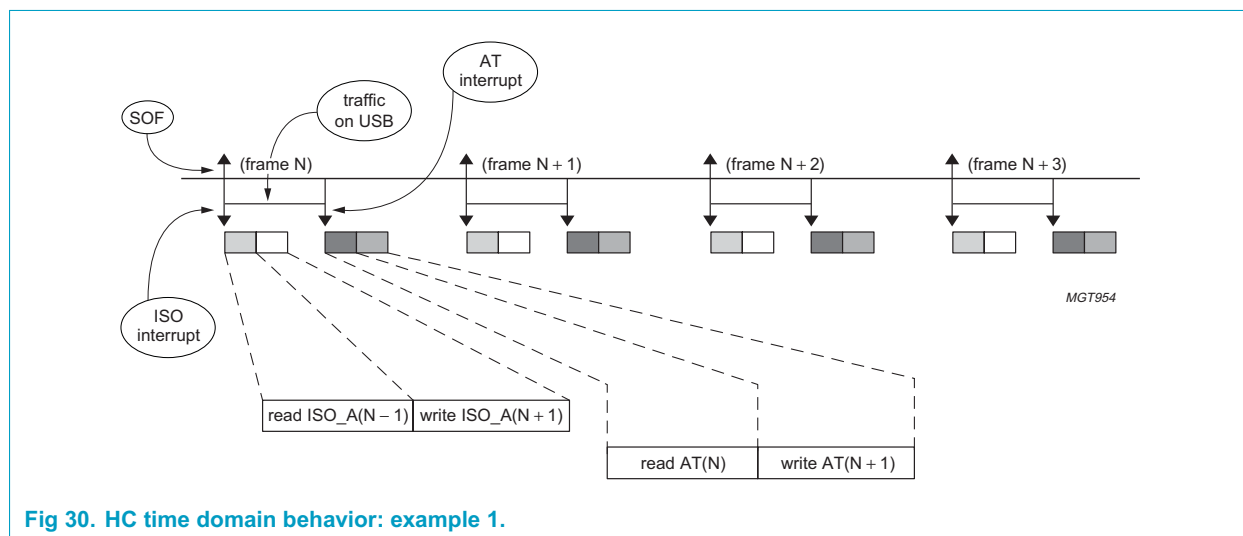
AT interrupt

traffic on USB

SOF

(frame N)

(frame N + 1)

(frame N + 2)

(frame N + 3)

ISO interrupt

MGT954

read ISO_A(N − 1)

write ISO_A(N + 1)

read AT(N)

write AT(N + 1)

Fig 30. HC time domain behavior: example 1.